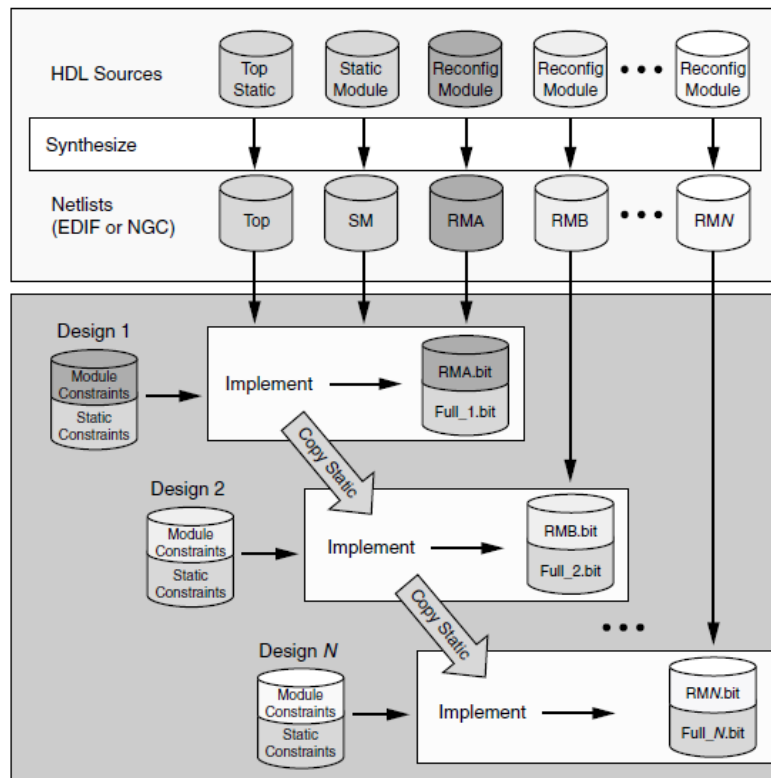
HDL Sources

Top Static

Static Module

Reconfig Module

Reconfig Module

• • •

Reconfig Module

Synthesize

Netlists (EDIF or NGC)

Top

SM

RMA

RMB

• • •

RM*N*

Design 1

Module Constraints

Static Constraints

Implement

RMA.bit

Full_1.bit

Copy Static

Design 2

Module Constraints

Static Constraints

Implement

RMB.bit

Full_2.bit

Copy Static

• • •

Design *N*

Module Constraints

Static Constraints

Implement

RM*N*.bit

Full_*N*.bit